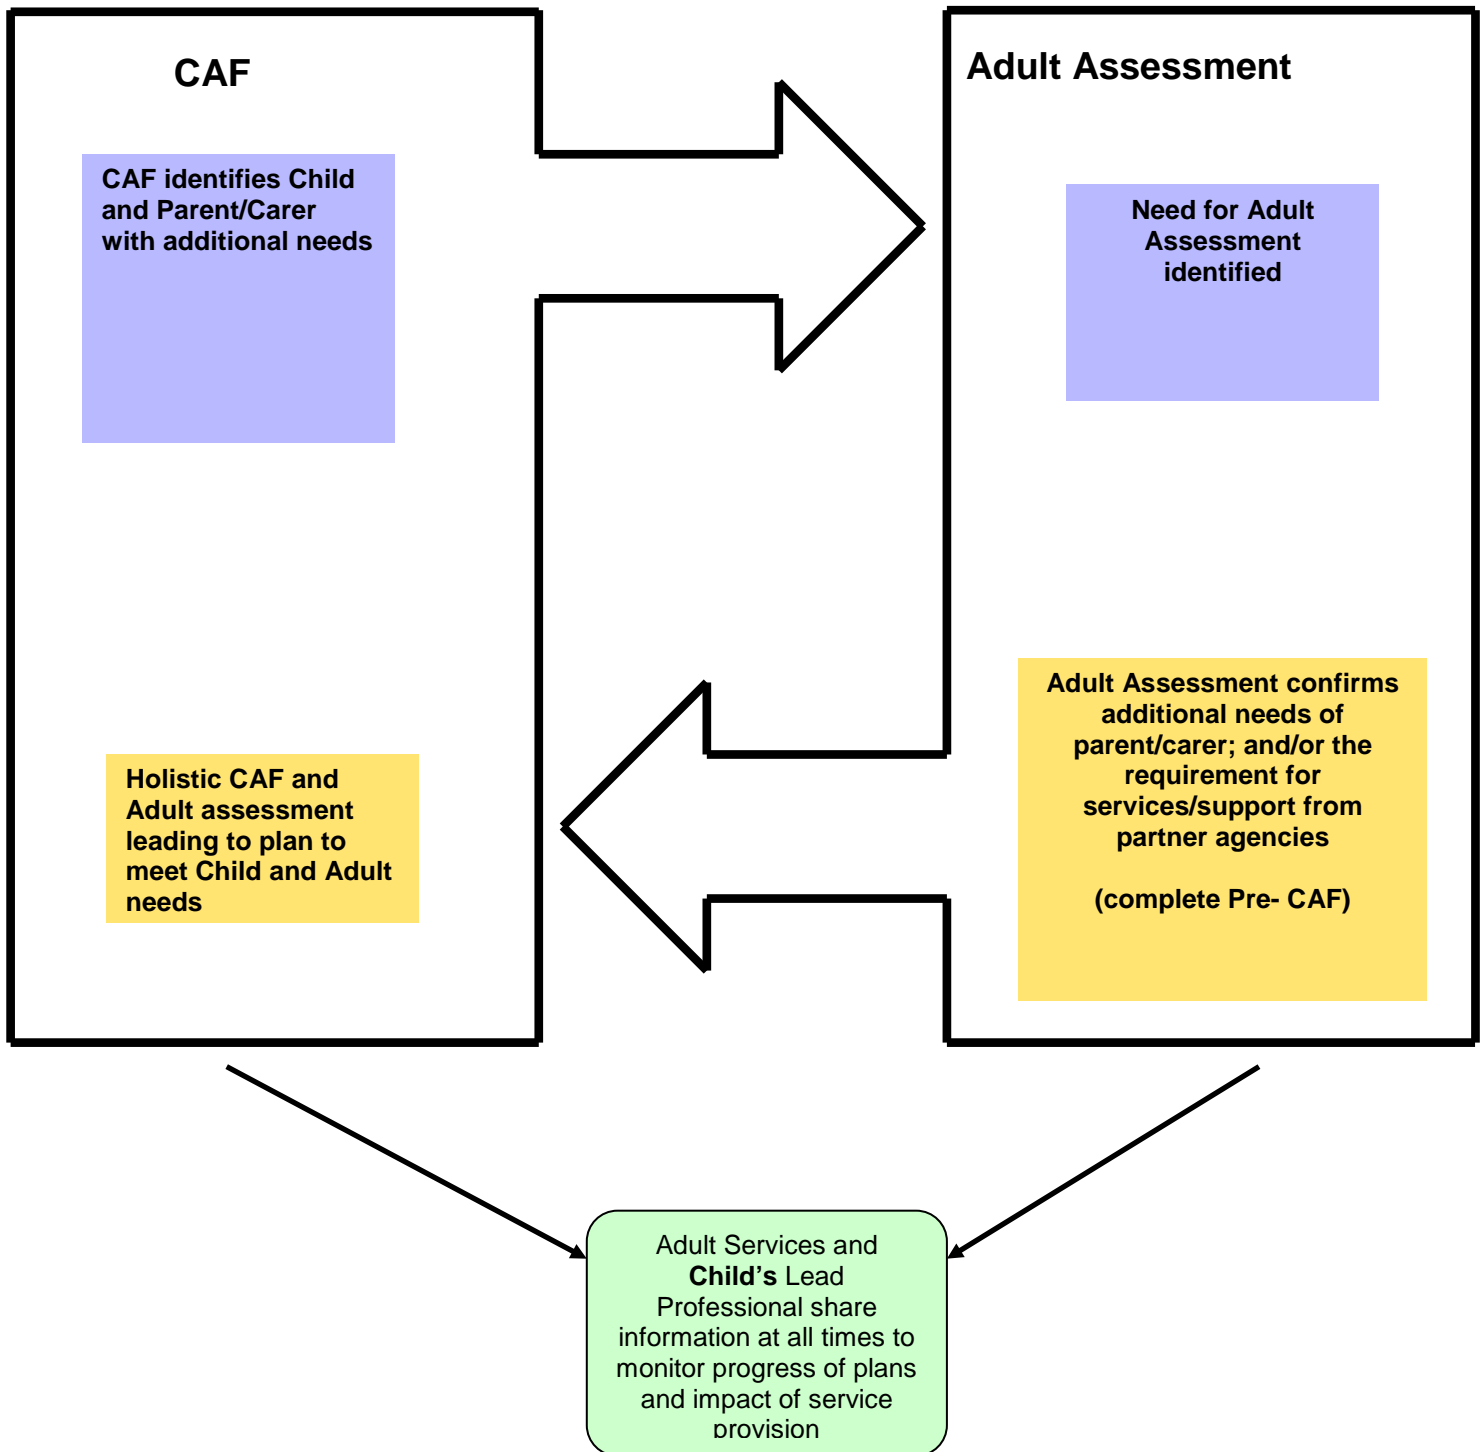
CAF

CAF identifies Child and Parent/Carer with additional needs

Holistic CAF and Adult assessment leading to plan to meet Child and Adult needs

Adult Assessment

Need for Adult Assessment identified

Adult Assessment confirms additional needs of parent/carer; and/or the requirement for services/support from partner agencies

(complete Pre- CAF)

Adult Services and **Child's** Lead Professional share information at all times to monitor progress of plans and impact of service provision